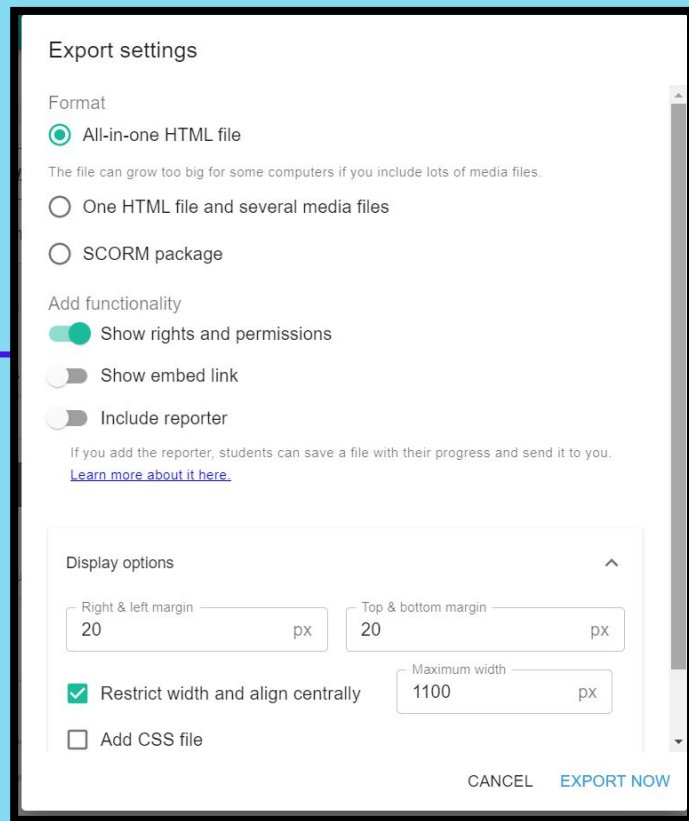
Export settings

Format

All-in-one HTML file

The file can grow too big for some computers if you include lots of media files.

One HTML file and several media files

SCORM package

Add functionality

Show rights and permissions

Show embed link

Include reporter

If you add the reporter, students can save a file with their progress and send it to you. Learn more about it here.

Display options

Right & left margin
20 px

Top & bottom margin
20 px

Restrict width and align centrally

Maximum width
1100 px

Add CSS file

CANCEL EXPORT NOW